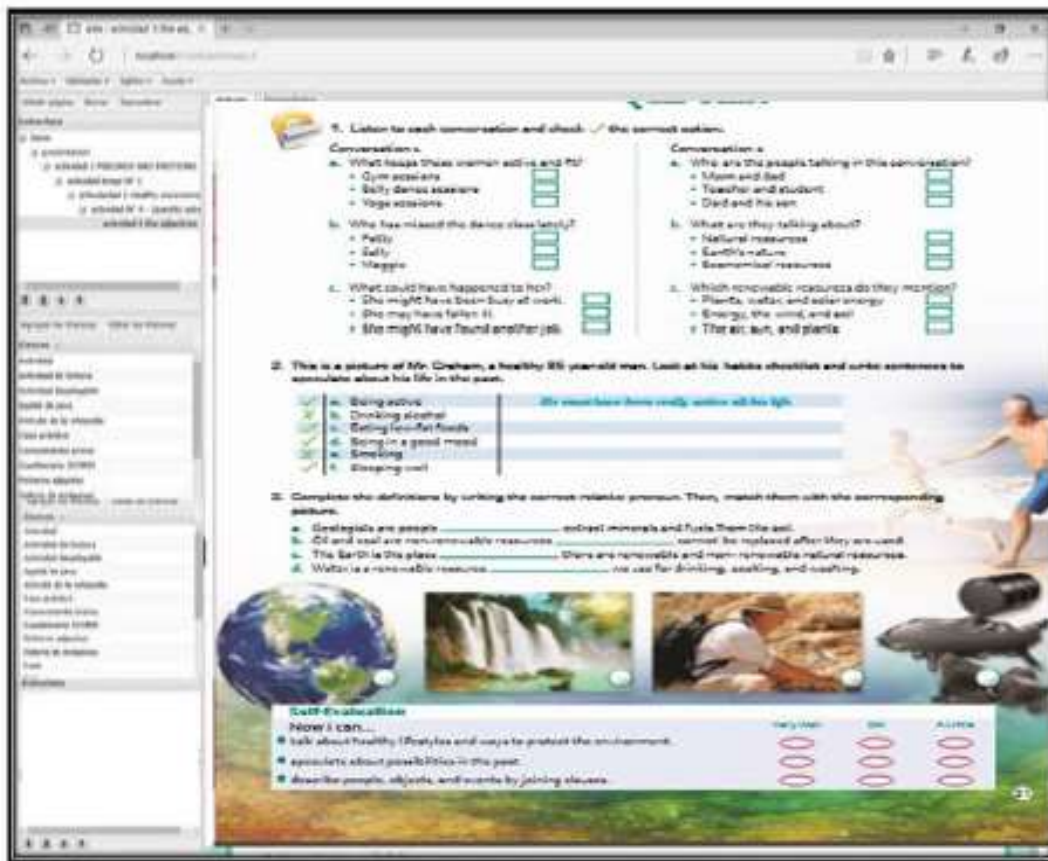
1. Listen to each conversation and check ✓ the correct option.

Conversation 1
a. What keeps these women active and fit?
- Gym sessions
- Salty dance sessions
- Yoga sessions
b. Who has missed the dance class lately?
- Patty
- Sally
- Maggie
c. What could have happened to her?
- She might have been busy at work.
- She may have fallen ill.
- She might have found another job.

Conversation 2
a. Who are the people talking in this conversation?
- Mom and dad
- Teacher and student
- Dad and his son
b. What are they talking about?
- Natural resources
- Earth's nature
- Economical resources
c. Which renewable resources do they mention?
- Plants, water, and solar energy
- Energy, the wind, and soil
- The air, sun, and plants

2. This is a picture of Mr. Graham, a healthy 85-year-old man. Look at his habits checklist and write sentences to speculate about his life in the past.

| | | |
|---|---|---|
| ✓ | a. Being active | He must have been really active all his life. |
| ✓ | b. Drinking alcohol | |
| ✓ | c. Eating low-fat foods | |
| ✓ | d. Being in a good mood | |
| ✓ | e. Smoking | |
| ✓ | f. Sleeping well | |

3. Complete the definitions by writing the correct relative pronoun. Then, match them with the corresponding picture.
a. Geologists are people ____________ extract minerals and fuels from the soil.
b. Oil and coal are non-renewable resources ____________ cannot be replaced after they are used.
c. The Earth is the place ____________ there are renewable and non-renewable natural resources.
d. Water is a renewable resource ____________ we use for drinking, cooking, and washing.

Self-Evaluation
Now I can...
| | Very Well | OK | A Little |
|---|---|---|---|
| talk about healthy lifestyles and ways to protect the environment. | | | |
| speculate about possibilities in the past. | | | |
| describe people, objects, and events by joining clauses. | | | |

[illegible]